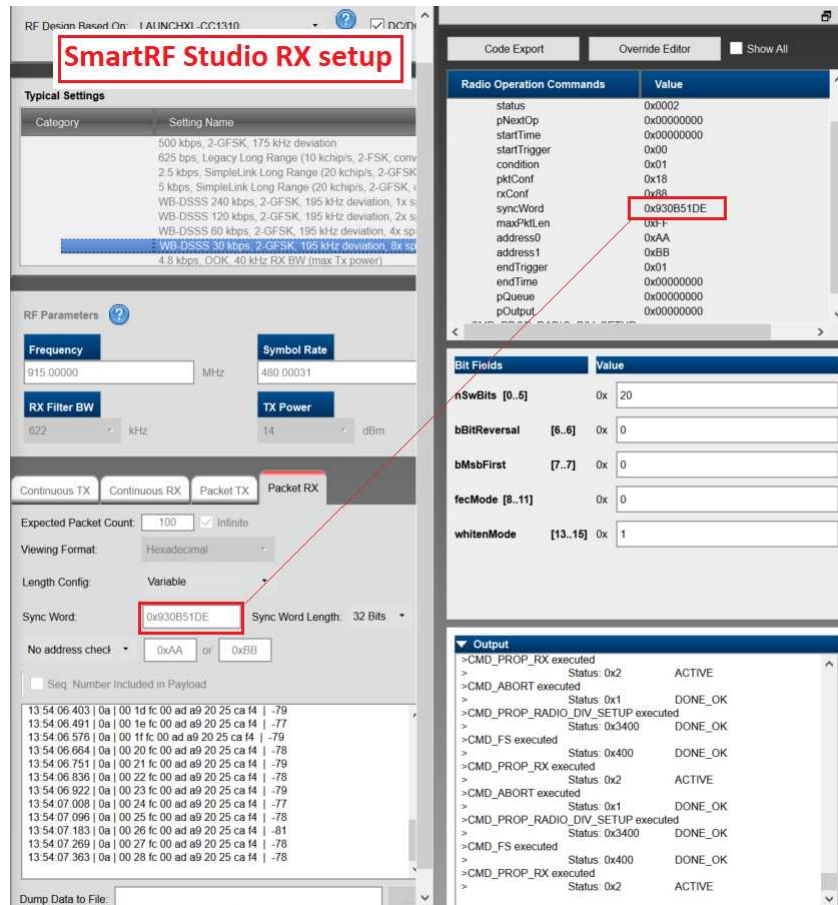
RF Design Based On: LAUNCHXL-CC1310

DC/D

SmartRF Studio RX setup

Typical Settings

| Category | Setting Name |
|---|---|
| | 500 kbps, 2-GFSK, 175 kHz deviation |
| | 625 bps, Legacy Long Range (10 kchip/s, 2-FSK, conv |
| | 2.5 kbps, SimpleLink Long Range (20 kchip/s, 2-GFSK |
| | 5 kbps, SimpleLink Long Range (20 kchip/s, 2-GFSK, |
| | WB-DSSS 240 kbps, 2-GFSK, 195 kHz deviation, 1x s |
| | WB-DSSS 120 kbps, 2-GFSK, 195 kHz deviation, 2x s |
| | WB-DSSS 60 kbps, 2-GFSK, 195 kHz deviation, 4x sp |
| | WB-DSSS 30 kbps, 2-GFSK, 195 kHz deviation, 8x sp |
| | 4.8 kbps, OOK, 40 kHz RX BW (max Tx power) |

RF Parameters

Frequency
915.00000 MHz

Symbol Rate
480.00031

RX Filter BW
622 kHz

TX Power
14 dBm

Continuous TX | Continuous RX | Packet TX | Packet RX

Expected Packet Count: 100 Infinite

Viewing Format: Hexadecimal

Length Config: Variable

Sync Word: 0x930B51DE Sync Word Length: 32 Bits

No address check 0xAA or 0xBB

Seq. Number Included in Payload

13:54:06.403 | 0a | 00 1d fc 00 ad a9 20 25 ca f4 | -79
13:54:06.491 | 0a | 00 1e fc 00 ad a9 20 25 ca f4 | -77
13:54:06.576 | 0a | 00 1f fc 00 ad a9 20 25 ca f4 | -79
13:54:06.664 | 0a | 00 20 fc 00 ad a9 20 25 ca f4 | -78
13:54:06.751 | 0a | 00 21 fc 00 ad a9 20 25 ca f4 | -79
13:54:06.836 | 0a | 00 22 fc 00 ad a9 20 25 ca f4 | -78
13:54:06.922 | 0a | 00 23 fc 00 ad a9 20 25 ca f4 | -79
13:54:07.008 | 0a | 00 24 fc 00 ad a9 20 25 ca f4 | -77
13:54:07.096 | 0a | 00 25 fc 00 ad a9 20 25 ca f4 | -78
13:54:07.183 | 0a | 00 26 fc 00 ad a9 20 25 ca f4 | -81
13:54:07.269 | 0a | 00 27 fc 00 ad a9 20 25 ca f4 | -78
13:54:07.363 | 0a | 00 28 fc 00 ad a9 20 25 ca f4 | -78

Dump Data to File:

Code Export | Override Editor | Show All

| Radio Operation Commands | Value |
|---|---|
| status | 0x0002 |
| pNextOp | 0x00000000 |
| startTime | 0x00000000 |
| startTrigger | 0x00 |
| condition | 0x01 |
| pktConf | 0x18 |
| rxConf | 0x88 |
| syncWord | 0x930B51DE |
| maxPktLen | 0xFF |
| address0 | 0xAA |
| address1 | 0xBB |
| endTrigger | 0x01 |
| endTime | 0x00000000 |
| pQueue | 0x00000000 |
| pOutput | 0x00000000 |

| Bit Fields | | Value |
|---|---|---|
| nSwBits [0..5] | 0x | 20 |
| bBitReversal [6..6] | 0x | 0 |
| bMsbFirst [7..7] | 0x | 0 |
| fecMode [8..11] | 0x | 0 |
| whitenMode [13..15] | 0x | 1 |

Output
>CMD_PROP_RX executed
> Status: 0x2 ACTIVE
>CMD_ABORT executed
> Status: 0x1 DONE_OK
>CMD_PROP_RADIO_DIV_SETUP executed
> Status: 0x3400 DONE_OK
>CMD_FS executed
> Status: 0x400 DONE_OK
>CMD_PROP_RX executed
> Status: 0x2 ACTIVE
>CMD_ABORT executed
> Status: 0x1 DONE_OK
>CMD_PROP_RADIO_DIV_SETUP executed
> Status: 0x3400 DONE_OK
>CMD_FS executed
> Status: 0x400 DONE_OK
>CMD_PROP_RX executed
> Status: 0x2 ACTIVE